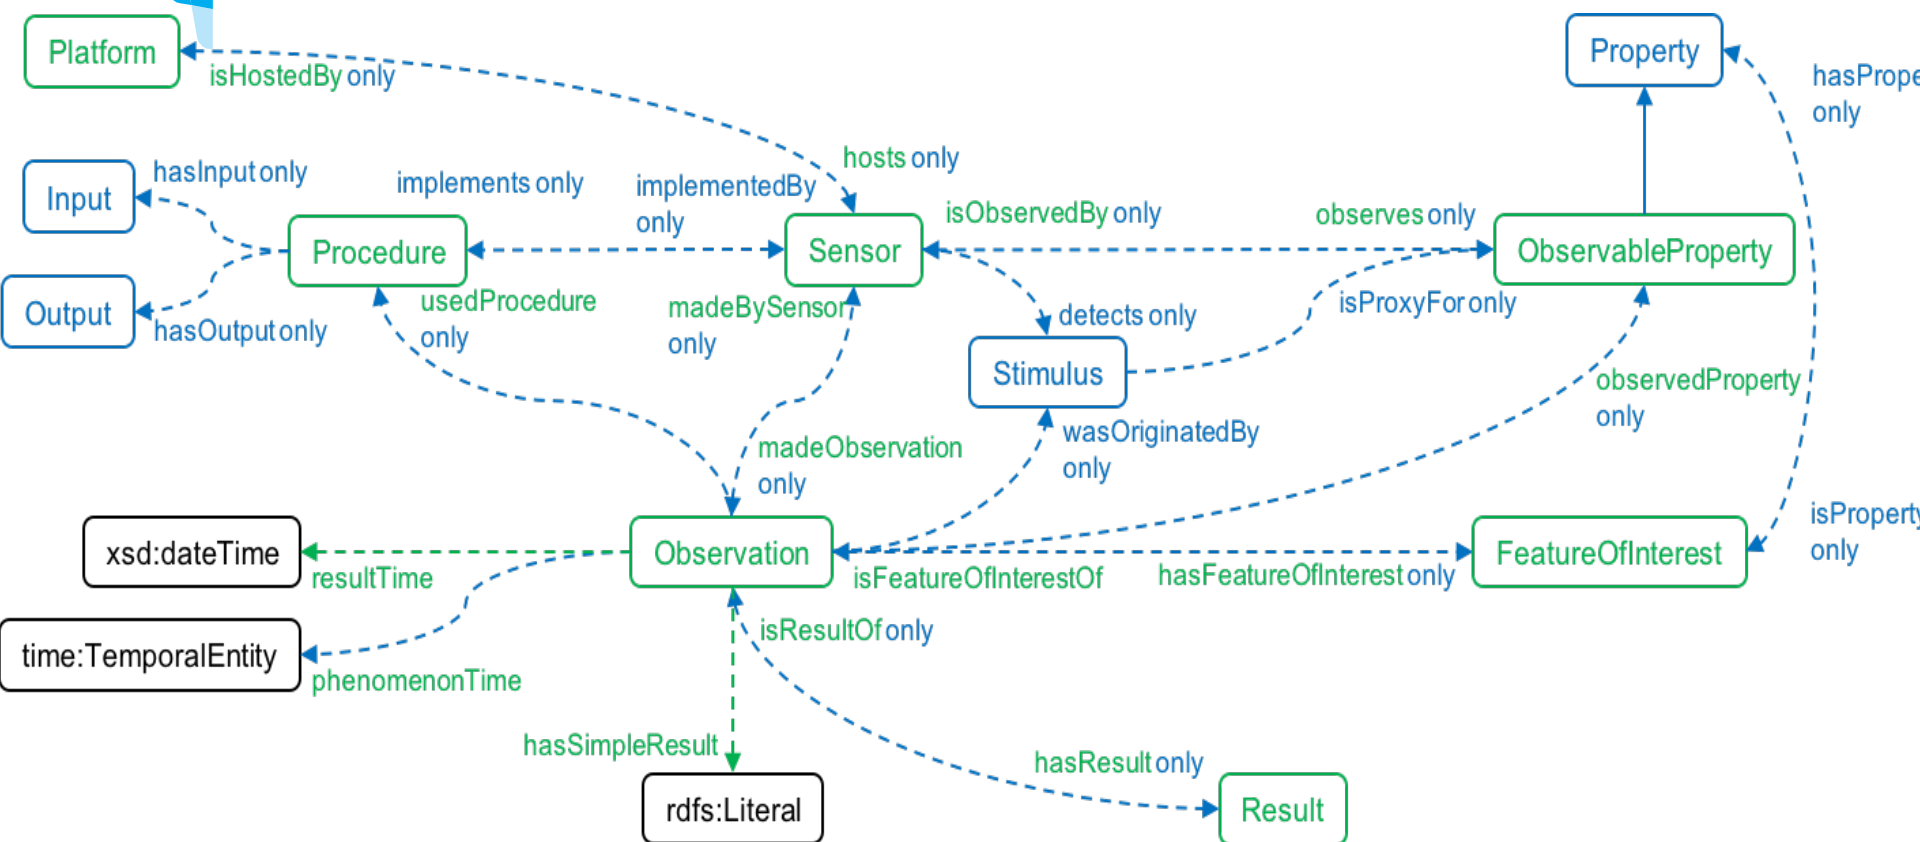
Platform
isHostedBy only
Property
hasPrope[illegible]
only
Input
hasInput only
implements only
implementedBy
only
hosts only
isObservedBy only
observes only
Procedure
Sensor
ObservableProperty
Output
hasOutput only
usedProcedure
only
madeBySensor
only
detects only
isProxyFor only
Stimulus
observedProperty
only
madeObservation
only
wasOriginatedBy
only
isProperty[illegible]
only
xsd:dateTime
Observation
FeatureOfInterest
resultTime
isFeatureOfInterestOf
hasFeatureOfInterest only
time:TemporalEntity
isResultOf only
phenomenonTime
hasSimpleResult
hasResult only
rdfs:Literal
Result